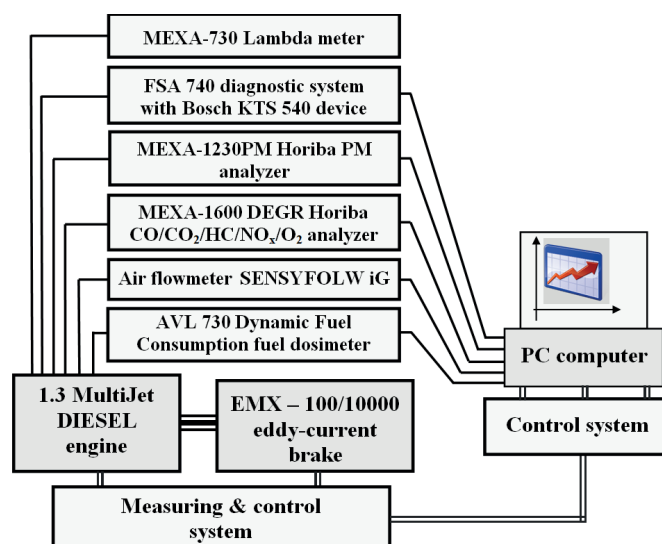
MEXA-730 Lambda meter

FSA 740 diagnostic system with Bosch KTS 540 device

MEXA-1230PM Horiba PM analyzer

MEXA-1600 DEGR Horiba $CO/CO_2/HC/NO_x/O_2$ analyzer

Air flowmeter SENSYFOLW iG

AVL 730 Dynamic Fuel Consumption fuel dosimeter

1.3 MultiJet DIESEL engine

EMX – 100/10000 eddy-current brake

PC computer

Control system

Measuring & control system